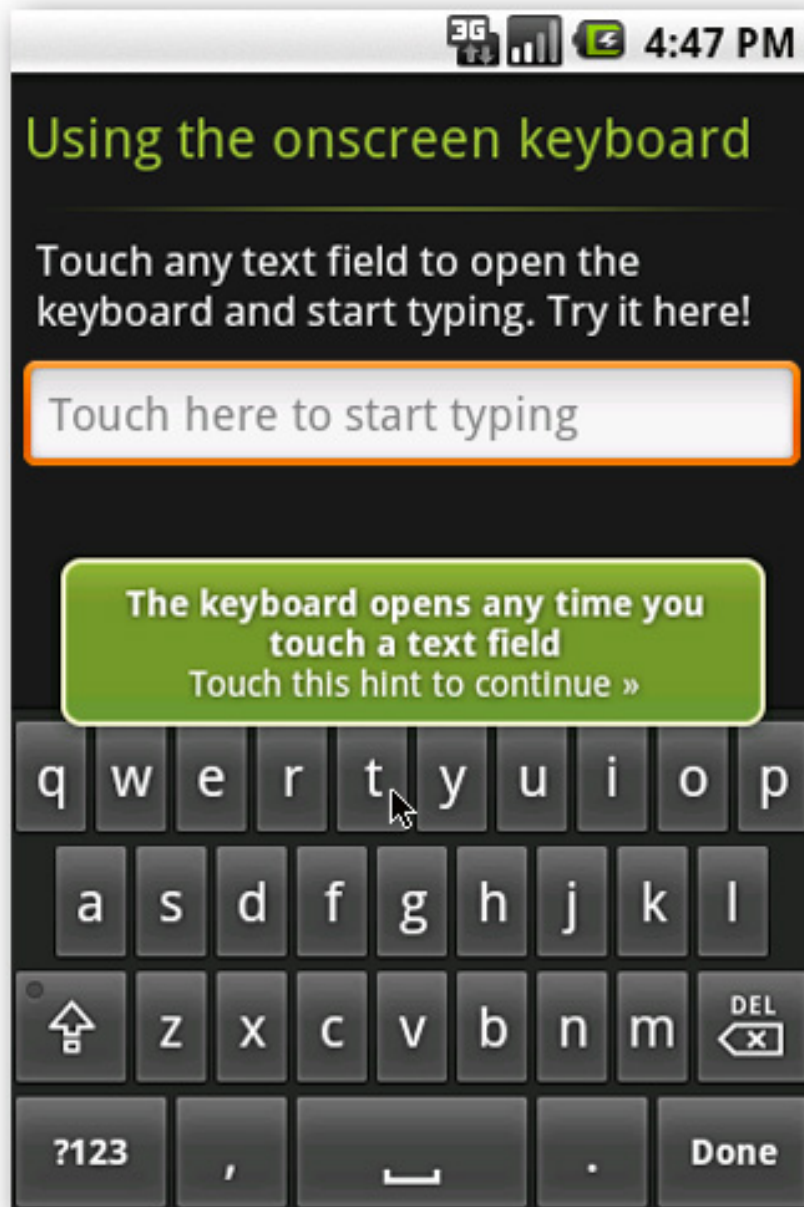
3G 4:47 PM

Using the onscreen keyboard

Touch any text field to open the keyboard and start typing. Try it here!

Touch here to start typing

The keyboard opens any time you touch a text field
Touch this hint to continue »

q w e r t y u i o p
a s d f g h j k l
z x c v b n m DEL
?123 , . Done